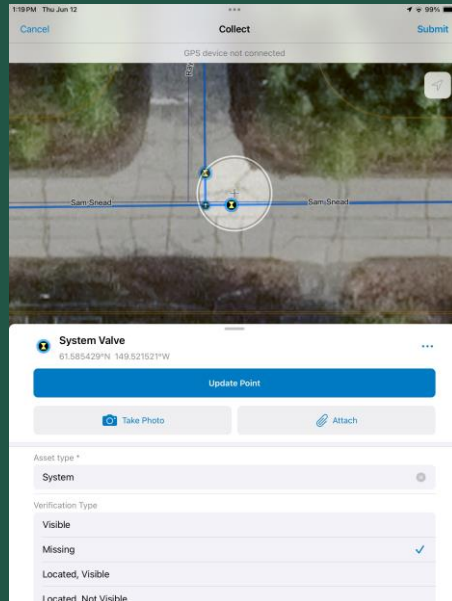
1:19 PM Thu Jun 12
99%
Cancel
Collect
Submit
GPS device not connected
Sam Snead
Sam Snead
System Valve
61.585429°N 149.521521°W
...
Update Point
Take Photo
Attach
Asset type *
System
Verification Type
Visible
Missing
Located, Visible
Located, Not Visible